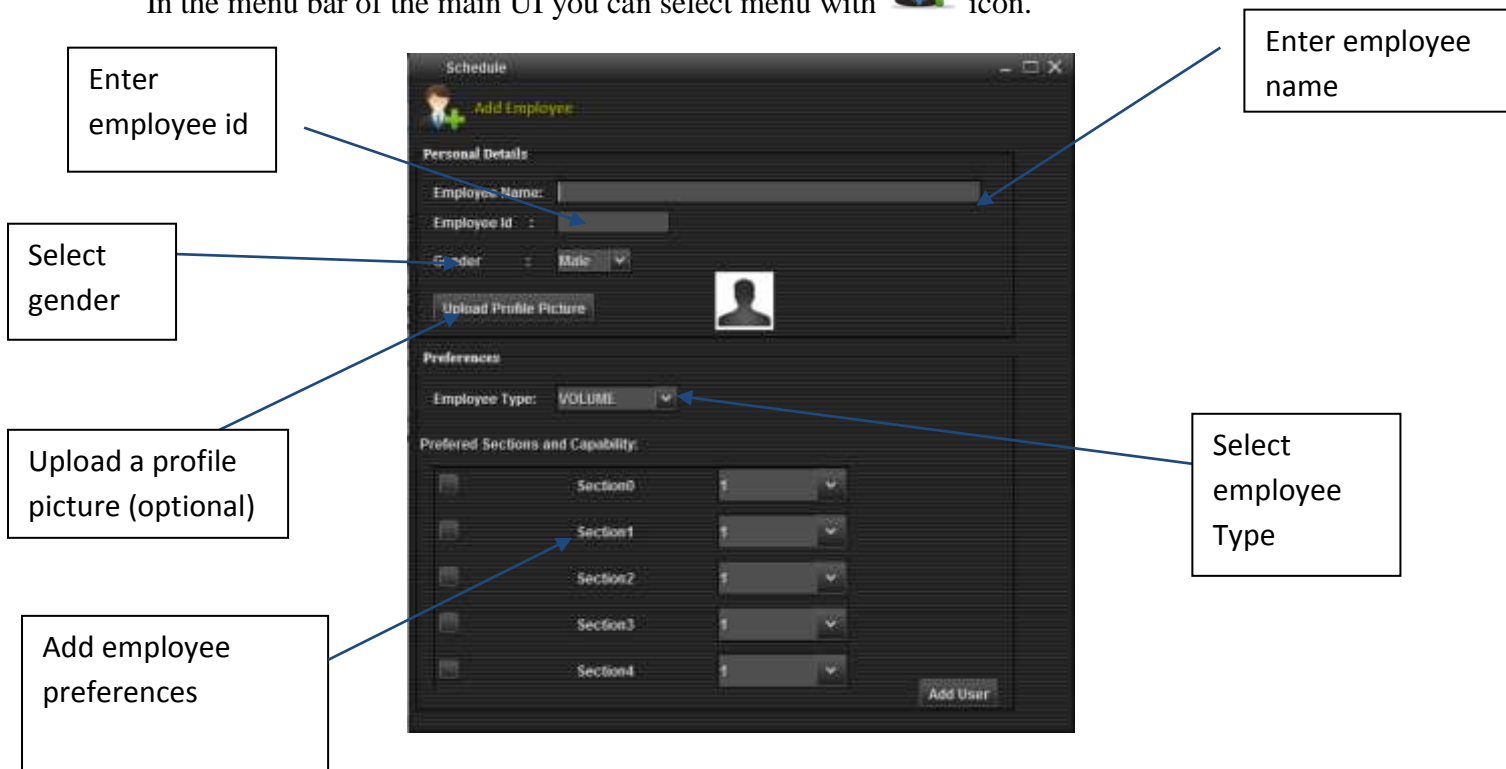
In the menu bar of the main UI you can select menu with icon.

Enter employee id

Enter employee name

Select gender

Upload a profile picture (optional)

Add employee preferences

Select employee Type

Schedule

Add Employee

Personal Details

Employee Name:

Employee Id :

Gender : Male

Upload Profile Picture

Preferences

Employee Type: VOLUME

Prefered Sections and Capability:

Section0 1

Section1 1

Section2 1

Section3 1

Section4 1

Add User